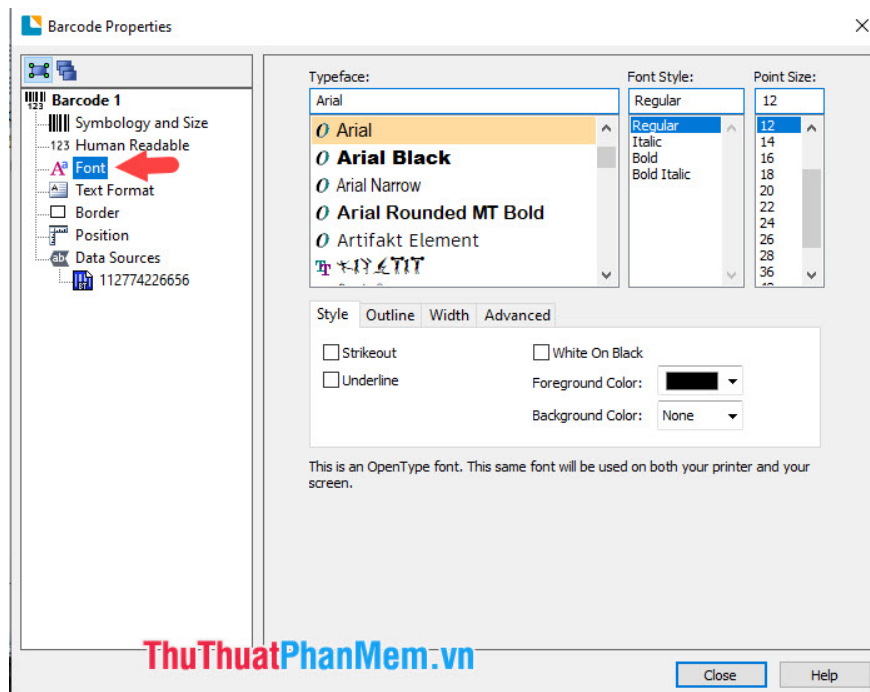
Barcode Properties

Barcode 1
Symbology and Size
123 Human Readable
Font
Text Format
Border
Position
Data Sources
112774226656

Typeface:
Arial
Arial
Arial Black
Arial Narrow
Arial Rounded MT Bold
Artifakt Element
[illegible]

Font Style:
Regular
Regular
Italic
Bold
Bold Italic

Point Size:
12
12
14
16
18
20
22
24
26
28
36

Style | Outline | Width | Advanced

Strikeout
Underline
White On Black
Foreground Color:
Background Color: None

This is an OpenType font. This same font will be used on both your printer and your screen.

ThuThuatPhanMem.vn

Close
Help